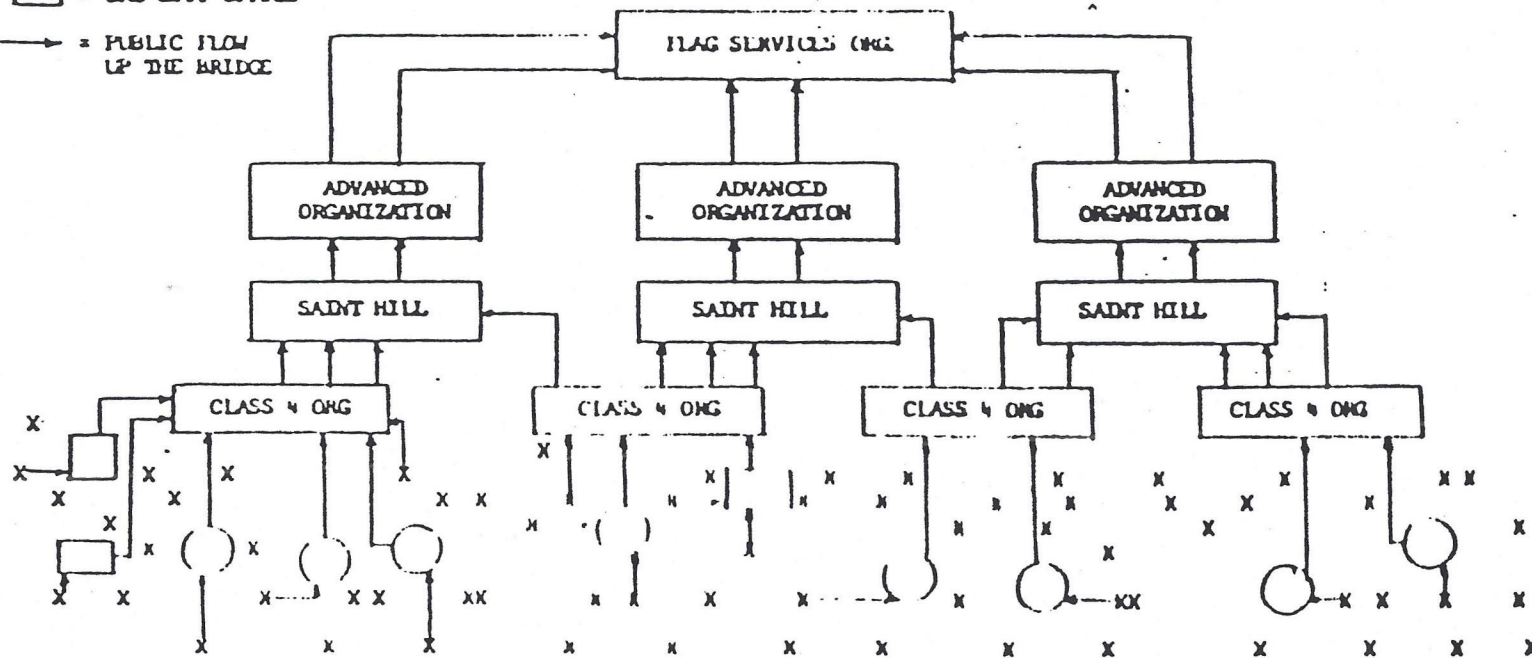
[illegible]

= PUBLIC FLOW UP THE BRIDGE

FLAG SERVICES ORG

ADVANCED ORGANIZATION

ADVANCED ORGANIZATION

ADVANCED ORGANIZATION

SAINT HILL

SAINT HILL

SAINT HILL

CLASS 4 ORG

CLASS 4 ORG

CLASS 4 ORG

CLASS 4 ORG

X X X X X X X X X X X X X X X X X X X X X X X X X X X X X X X X X X X X X X X X X X X X X X X X X X XX XX XX